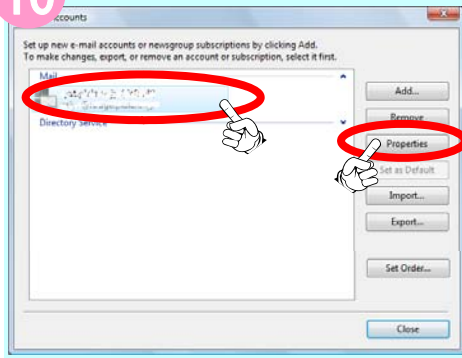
10

ccounts

Set up new e-mail accounts or newsgroup subscriptions by clicking Add. To make changes, export, or remove an account or subscription, select it first.

Mail

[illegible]

Directory Service

Add...

Remove

Properties

Set as Default

Import...

Export...

Set Order...

Close